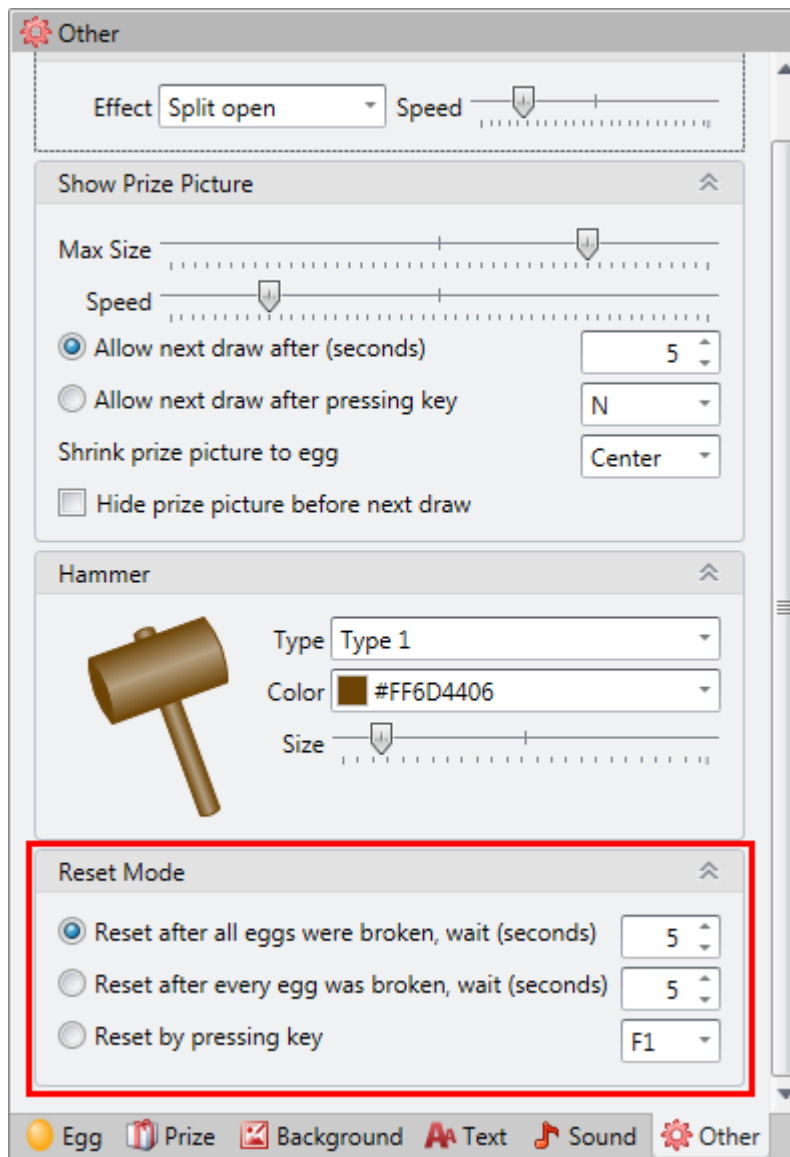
Other

Effect Split open
Speed

Show Prize Picture

Max Size

Speed

Allow next draw after (seconds) 5

Allow next draw after pressing key N

Shrink prize picture to egg Center

Hide prize picture before next draw

Hammer

Type Type 1

Color #FF6D4406

Size

Reset Mode

Reset after all eggs were broken, wait (seconds) 5

Reset after every egg was broken, wait (seconds) 5

Reset by pressing key F1

Egg Prize Background Text Sound Other